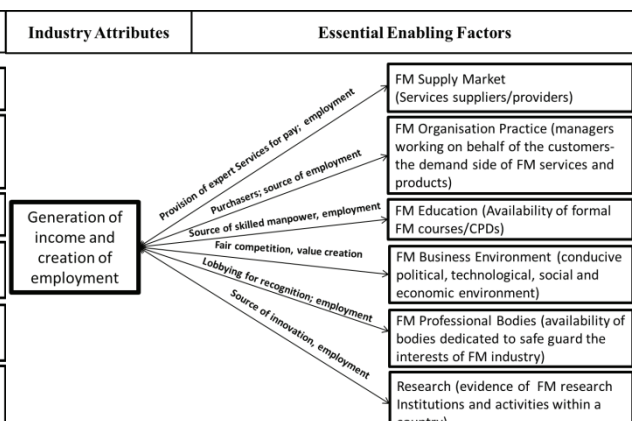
| Industry Attributes | Essential Enabling Factors |
|---|---|

Generation of income and creation of employment

Provision of expert Services for pay; employment

Purchasers; source of employment

Source of skilled manpower, employment

Fair competition, value creation

Lobbying for recognition; employment

Source of innovation, employment

FM Supply Market (Services suppliers/providers)

FM Organisation Practice (managers working on behalf of the customers- the demand side of FM services and products)

FM Education (Availability of formal FM courses/CPDs)

FM Business Environment (conducive political, technological, social and economic environment)

FM Professional Bodies (availability of bodies dedicated to safe guard the interests of FM industry)

Research (evidence of FM research Institutions and activities within a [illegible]